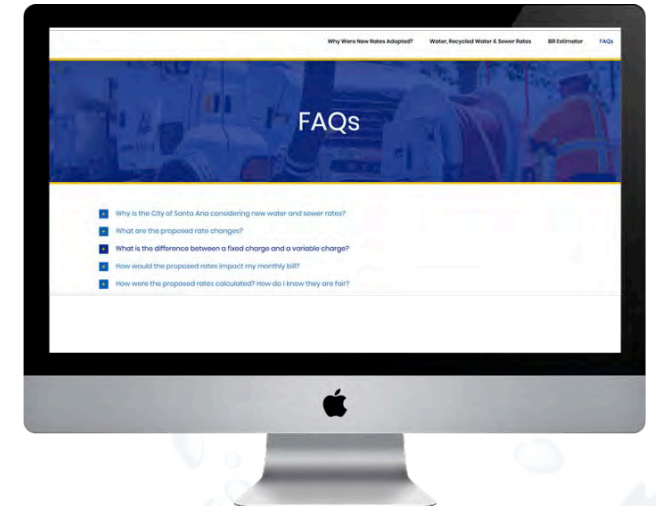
Why Were New Rates Adopted? Water, Recycled Water & Sewer Rates Bill Estimator FAQs

FAQs

Why is the City of Santa Ana considering new water and sewer rates?

What are the proposed rate changes?

What is the difference between a fixed charge and a variable charge?

How would the proposed rates impact my monthly bill?

How were the proposed rates calculated? How do I know they are fair?